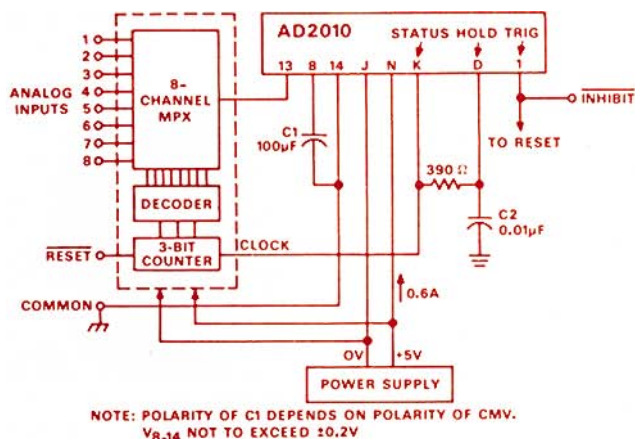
AD2010

STATUS HOLD TRIG

$\overline{\text{TRIG}}$

13 8 14 J N K D 1

ANALOG INPUTS

1
2
3
4
5
6
7
8

8-CHANNEL MPX

C1 100µF

$\overline{\text{INHIBIT}}$

TO RESET

390 Ω

DECODER

C2 0.01µF

$\overline{\text{RESET}}$

3-BIT COUNTER

CLOCK

COMMON

0.6A

0V

+5V

POWER SUPPLY

NOTE: POLARITY OF C1 DEPENDS ON POLARITY OF CMV. $V_{8-14}$ NOT TO EXCEED ±0.2V